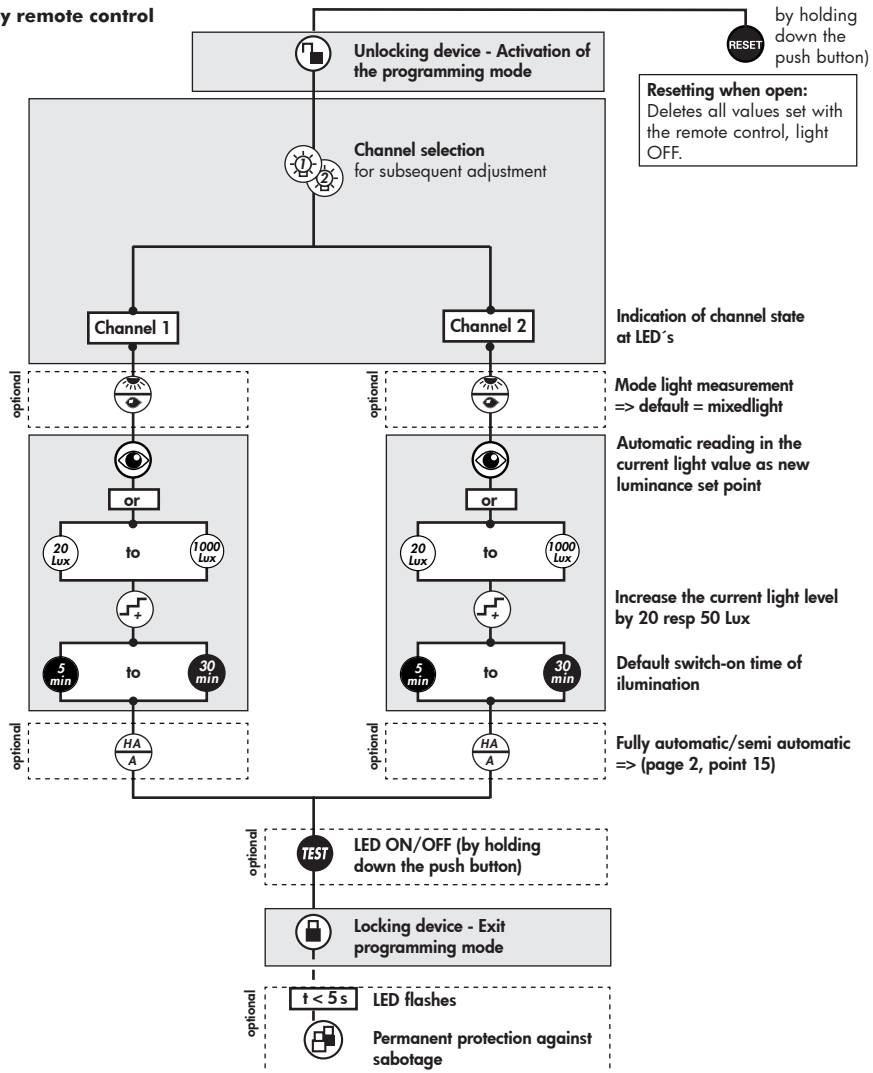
y remote control

RESET

by holding down the push button)

Resetting when open:
Deletes all values set with the remote control, light OFF.

Unlocking device - Activation of the programming mode

1 2

Channel selection
for subsequent adjustment

Channel 1

Channel 2

Indication of channel state at LED´s

optional

optional

Mode light measurement
=> default = mixedlight

Automatic reading in the current light value as new luminance set point

or

or

20 Lux

to

1000 Lux

20 Lux

to

1000 Lux

+

+

Increase the current light level by 20 resp 50 Lux

5 min

to

30 min

5 min

to

30 min

Default switch-on time of ilumination

optional

HA
A

optional

HA
A

Fully automatic/semi automatic
=> (page 2, point 15)

optional

TEST

LED ON/OFF (by holding down the push button)

Locking device - Exit programming mode

optional

t < 5 s

LED flashes

Permanent protection against sabotage